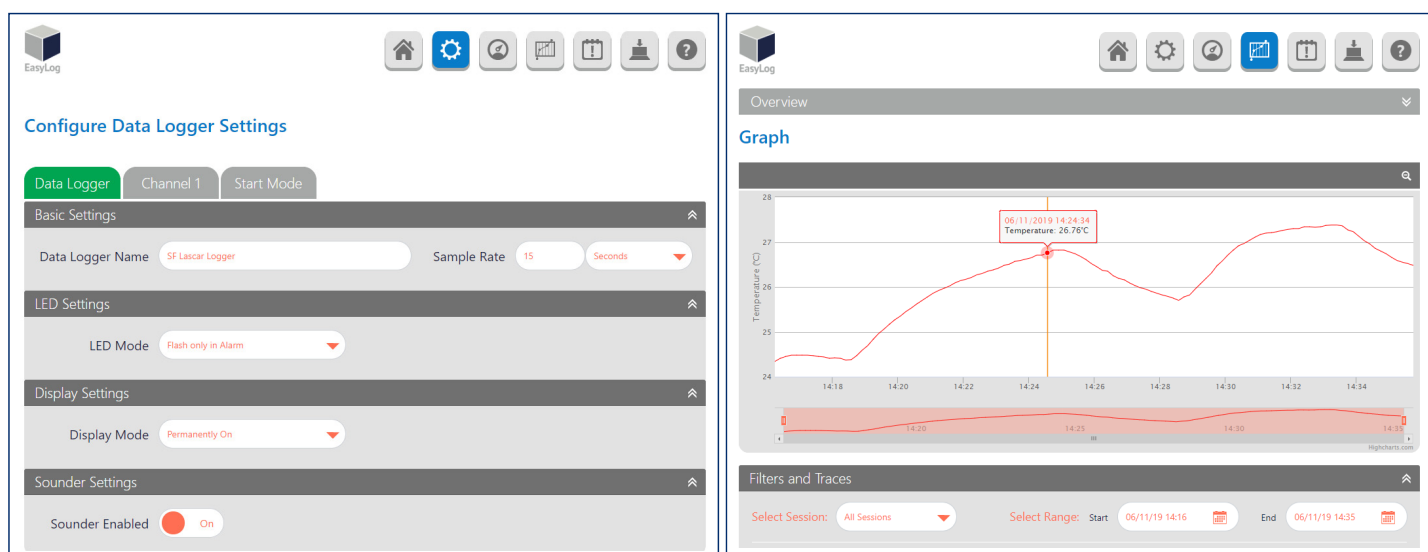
EasyLog

Configure Data Logger Settings

Data Logger | Channel 1 | Start Mode

Basic Settings

Data Logger Name SF Lascar Logger

Sample Rate 15 Seconds

LED Settings

LED Mode Flash only in Alarm

Display Settings

Display Mode Permanently On

Sounder Settings

Sounder Enabled On

EasyLog

Overview

Graph

28
27
26
25
24

Temperature (°C)

06/11/2019 14:24:34
Temperature: 26.76°C

14:18 14:20 14:22 14:24 14:26 14:28 14:30 14:32 14:34

14:20 14:25 14:30 14:35

Highcharts.com

Filters and Traces

Select Session: All Sessions

Select Range: Start 06/11/19 14:16 End 06/11/19 14:35